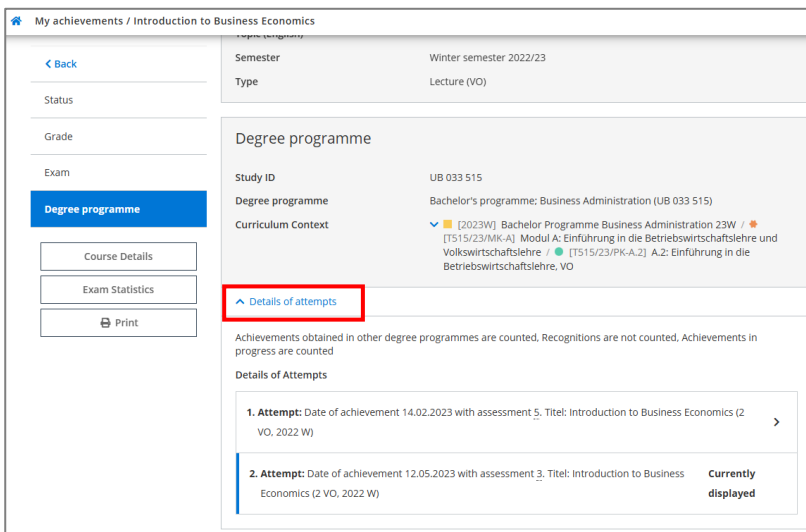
My achievements / Introduction to Business Economics

< Back

Status

Grade

Exam

Degree programme

Course Details

Exam Statistics

Print

Topic (English)

Semester | Winter semester 2022/23
Type | Lecture (VO)

Degree programme

Study ID | UB 033 515
Degree programme | Bachelor's programme: Business Administration (UB 033 515)
Curriculum Context | [2023W] Bachelor Programme Business Administration 23W / [T515/23/MK-A] Modul A: Einführung in die Betriebswirtschaftslehre und Volkswirtschaftslehre / [T515/23/PK-A.2] A.2: Einführung in die Betriebswirtschaftslehre, VO

Details of attempts

Achievements obtained in other degree programmes are counted, Recognitions are not counted, Achievements in progress are counted

Details of Attempts

1. Attempt: Date of achievement 14.02.2023 with assessment 5. Titel: Introduction to Business Economics (2 VO, 2022 W)

2. Attempt: Date of achievement 12.05.2023 with assessment 3. Titel: Introduction to Business Economics (2 VO, 2022 W)

Currently displayed